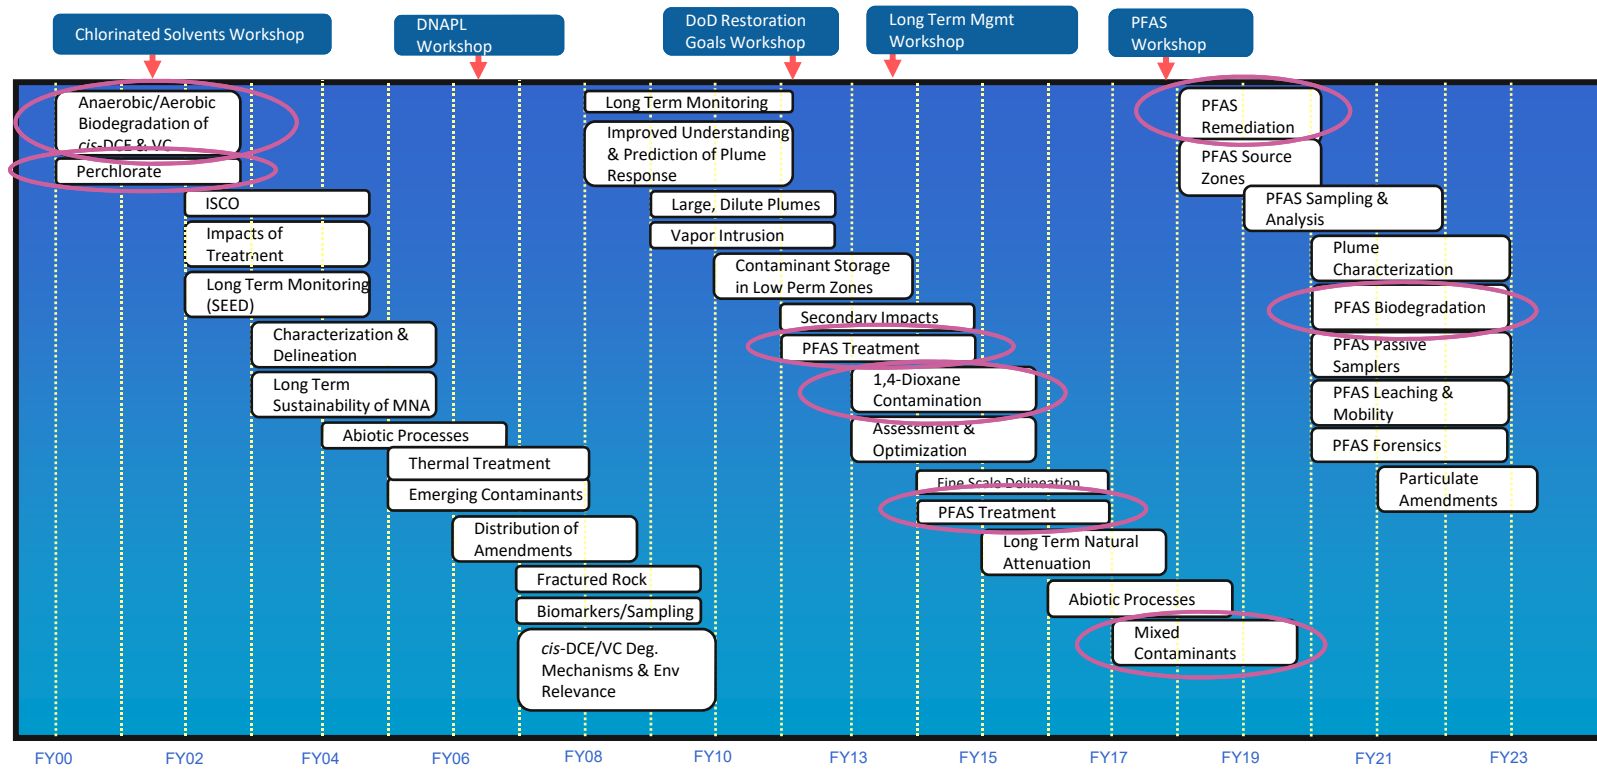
Chlorinated Solvents Workshop

DNAPL Workshop

DoD Restoration Goals Workshop

Long Term Mgmt Workshop

PFAS Workshop

Anaerobic/Aerobic Biodegradation of *cis*-DCE & VC

Perchlorate

ISCO

Impacts of Treatment

Long Term Monitoring (SEED)

Characterization & Delineation

Long Term Sustainability of MNA

Abiotic Processes

Thermal Treatment

Emerging Contaminants

Distribution of Amendments

Fractured Rock

Biomarkers/Sampling

*cis*-DCE/VC Deg. Mechanisms & Env Relevance

Long Term Monitoring

Improved Understanding & Prediction of Plume Response

Large, Dilute Plumes

Vapor Intrusion

Contaminant Storage in Low Perm Zones

Secondary Impacts

PFAS Treatment

1,4-Dioxane Contamination

Assessment & Optimization

Fine Scale Delineation

PFAS Treatment

Long Term Natural Attenuation

Abiotic Processes

Mixed Contaminants

PFAS Remediation

PFAS Source Zones

PFAS Sampling & Analysis

Plume Characterization

PFAS Biodegradation

PFAS Passive Samplers

PFAS Leaching & Mobility

PFAS Forensics

Particulate Amendments

FY00 FY02 FY04 FY06 FY08 FY10 FY13 FY15 FY17 FY19 FY21 FY23